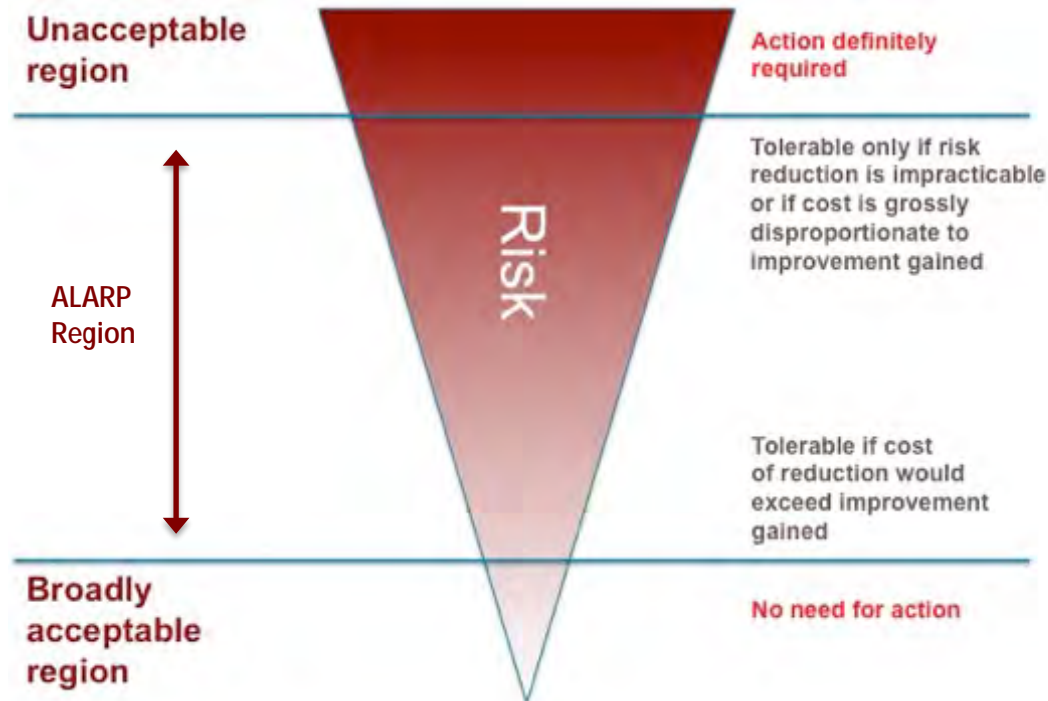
Unacceptable region

Action definitely required

Tolerable only if risk reduction is impracticable or if cost is grossly disproportionate to improvement gained

ALARP Region

Risk

Tolerable if cost of reduction would exceed improvement gained

Broadly acceptable region

No need for action